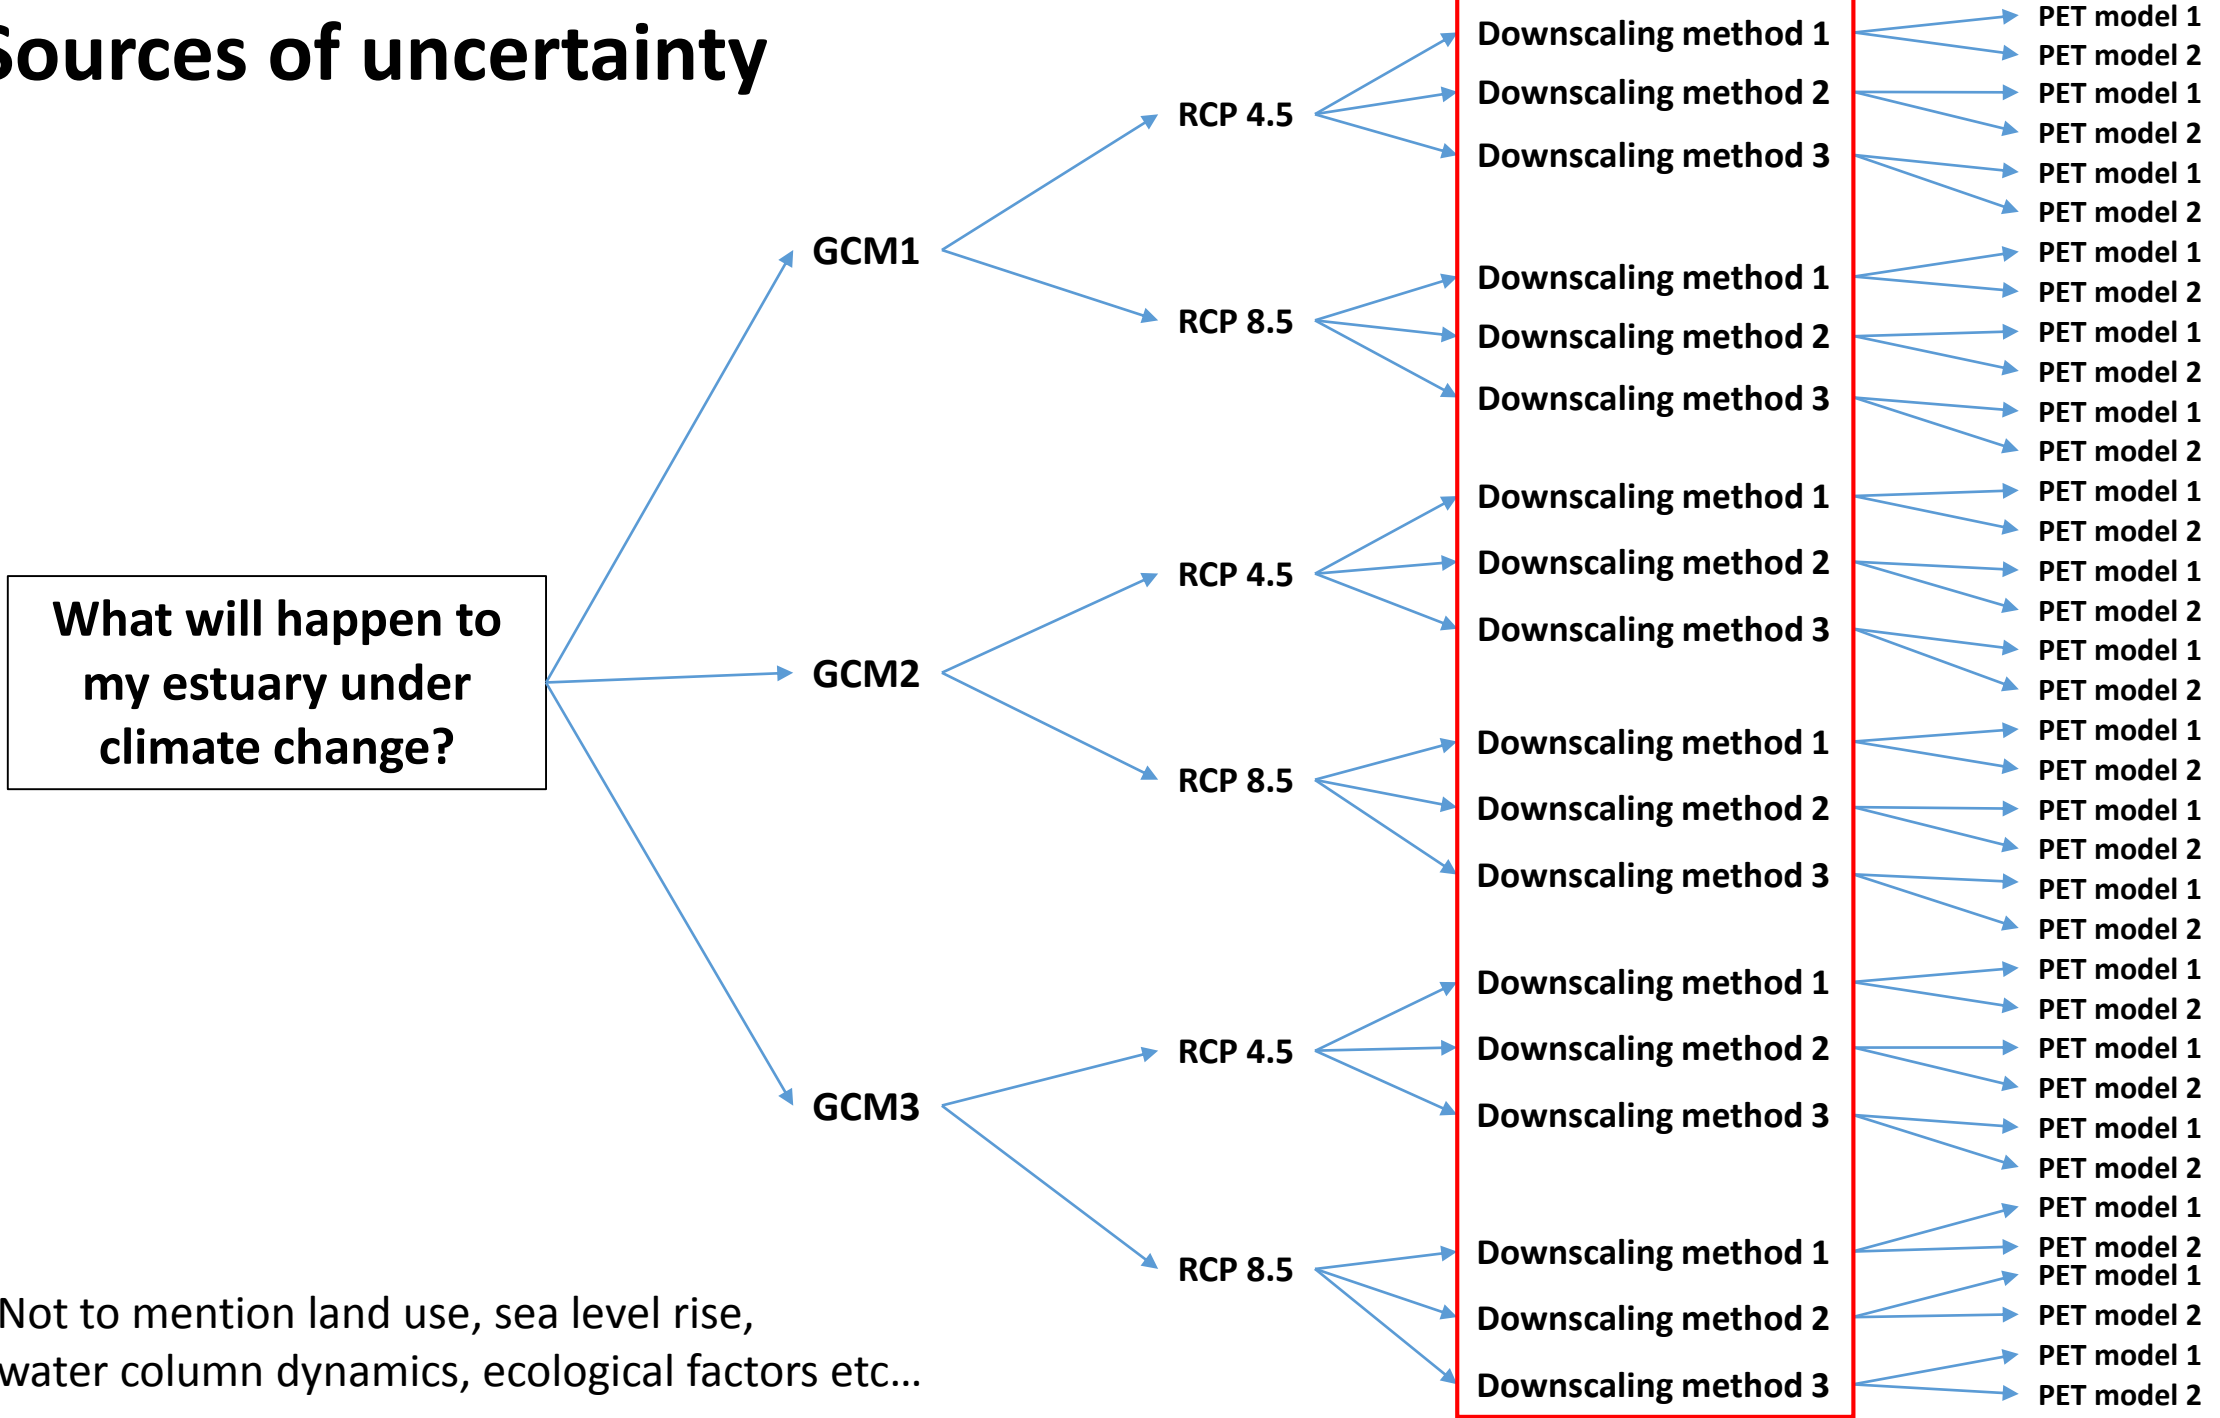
Sources of uncertainty

What will happen to my estuary under climate change?

GCM1

RCP 4.5

Downscaling method 1
PET model 1
PET model 2
Downscaling method 2
PET model 1
PET model 2
Downscaling method 3
PET model 1
PET model 2

RCP 8.5

Downscaling method 1
PET model 1
PET model 2
Downscaling method 2
PET model 1
PET model 2
Downscaling method 3
PET model 1
PET model 2

GCM2

RCP 4.5

Downscaling method 1
PET model 1
PET model 2
Downscaling method 2
PET model 1
PET model 2
Downscaling method 3
PET model 1
PET model 2

RCP 8.5

Downscaling method 1
PET model 1
PET model 2
Downscaling method 2
PET model 1
PET model 2
Downscaling method 3
PET model 1
PET model 2

GCM3

RCP 4.5

Downscaling method 1
PET model 1
PET model 2
Downscaling method 2
PET model 1
PET model 2
Downscaling method 3
PET model 1
PET model 2

RCP 8.5

Downscaling method 1
PET model 1
PET model 2
Downscaling method 2
PET model 1
PET model 2
Downscaling method 3
PET model 1
PET model 2

Not to mention land use, sea level rise, water column dynamics, ecological factors etc…